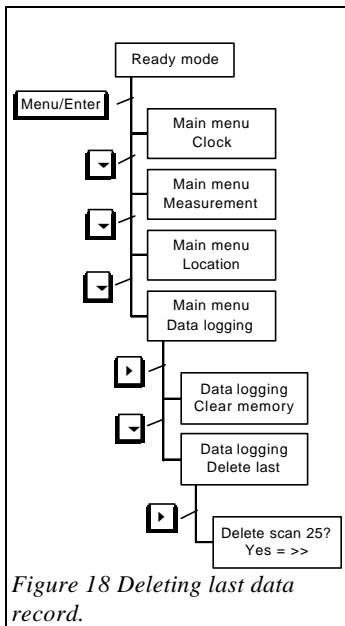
Ready mode

Menu/Enter

Main menu
Clock

Main menu
Measurement

Main menu
Location

Main menu
Data logging

Data logging
Clear memory

Data logging
Delete last

Delete scan 25?
Yes = >>

*Figure 18 Deleting last data record.*